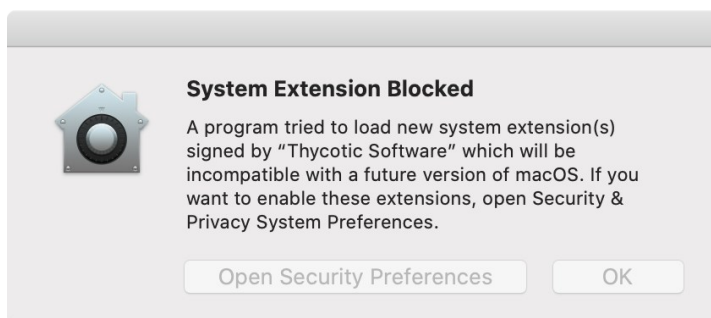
System Extension Blocked

A program tried to load new system extension(s) signed by “Thycotic Software” which will be incompatible with a future version of macOS. If you want to enable these extensions, open Security & Privacy System Preferences.

Open Security Preferences

OK